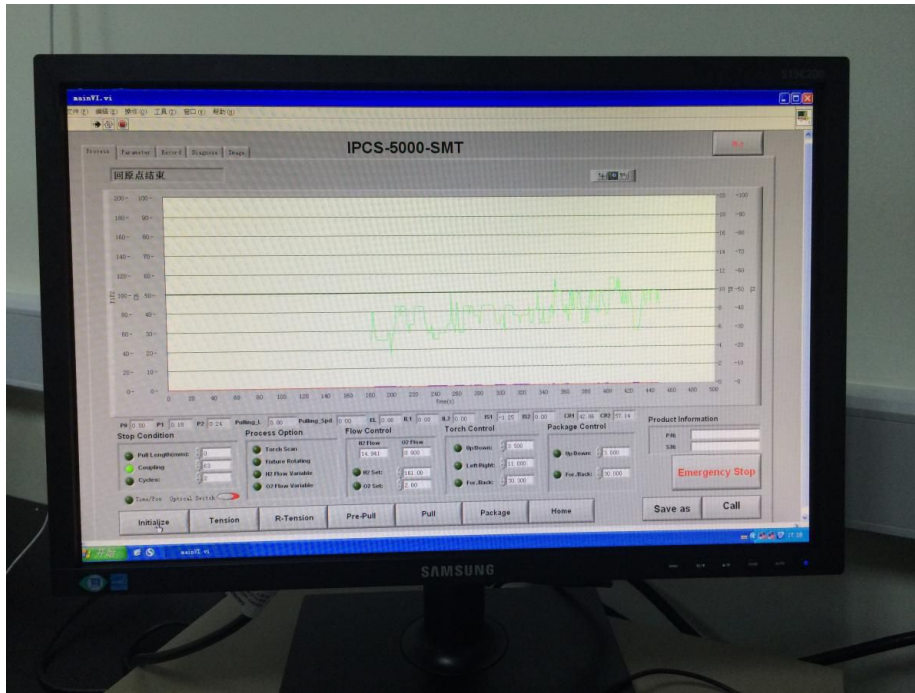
mainVI.vi
文件(F) 编辑(E) 操作(O) 工具(T) 窗口(W) 帮助(H)

Process Parameter Record Diagnose Image

IPCS-5000-SMT

回原点结束

200 100 10 100
180 90 18 90
160 80 16 80
140 70 14 70
120 60 12 60
100 50 10 50
80 40 8 40
60 30 6 30
40 20 4 20
20 10 2 10
0 0 0 0

0 20 40 60 80 100 120 140 160 180 200 220 240 260 280 300 320 340 360 380 400 420 440 460 480 500
Time(s)

P0 0.00 P1 0.18 P2 0.24 Pulling_L 0.00 Pulling_Spd 0.00 EL 0.00 R1 0.00 R2 0.00 IS1 -1.25 IS2 0.00 CH1 42.06 CH2 57.14

Stop Condition
Pull Length(mm): 0
Coupling: 0.2
Cycles: 1

Process Option
Torch Scan
Fixture Rotating
H2 Flow Variable
O2 Flow Variable

Flow Control
H2 Flow 14.941
O2 Flow 0.000
H2 Set: 181.00
O2 Set: 2.00

Torch Control
Up/Down: 0.500
Left/Right: 11.000
For./Back: 30.000

Package Control
Up/Down: 1.000
For./Back: 30.000

Product Information
P/N:
S/N:

Emergency Stop

Time/Pos Optical Switch

Initialize Tension R-Tension Pre-Pull Pull Package Home Save as Call

mainVI.vi

SAMSUNG